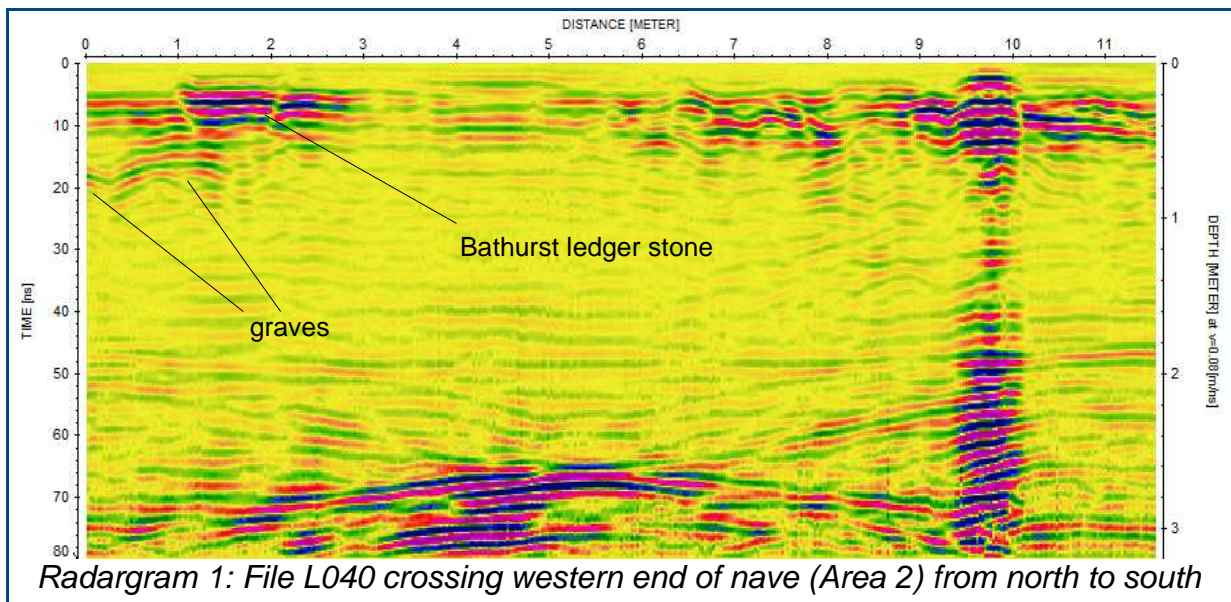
DISTANCE [METER]

0 1 2 3 4 5 6 7 8 9 10 11

TIME [ns]

0 10 20 30 40 50 60 70 80

DEPTH [METER] at v=0.08[m/ns]

0 1 2 3

Bathurst ledger stone

graves

Radargram 1: File L040 crossing western end of nave (Area 2) from north to south